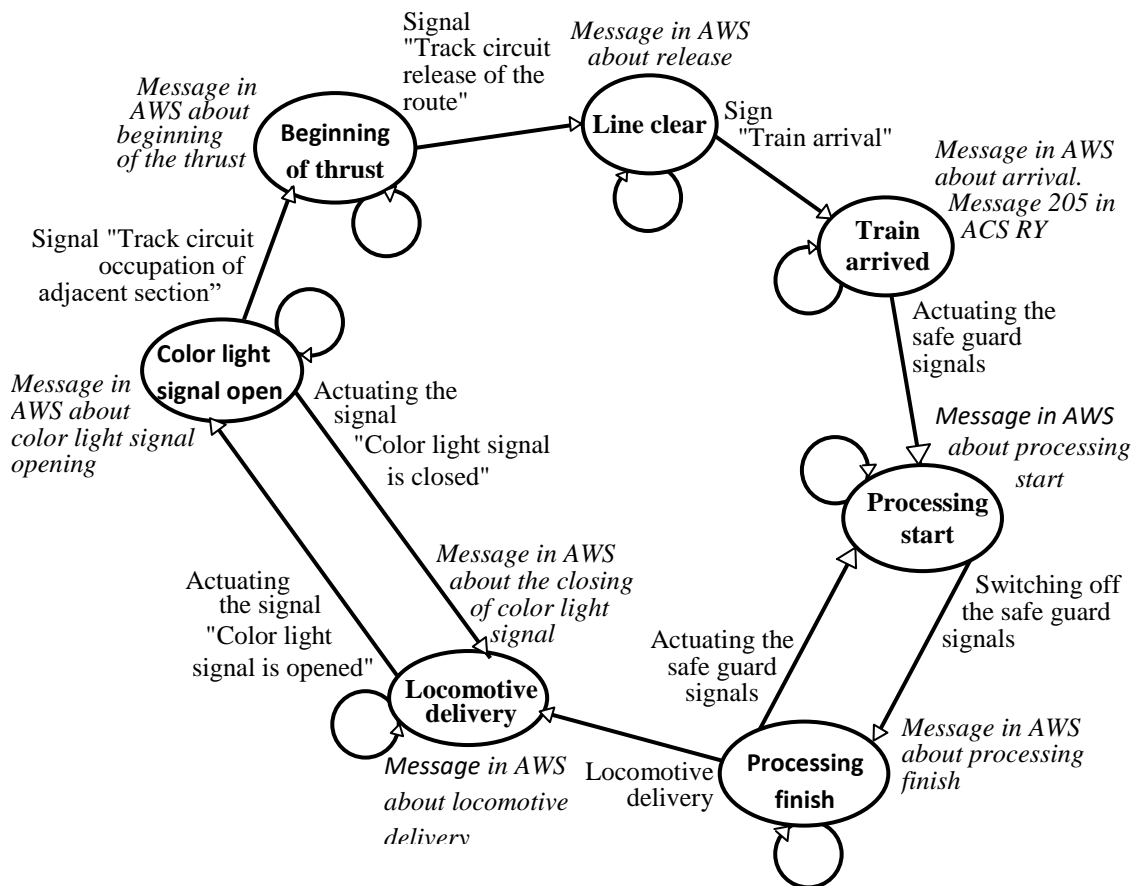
Signal "Track circuit release of the route"

Message in AWS about release

Message in AWS about beginning of the thrust

Beginning of thrust

Line clear

Sign "Train arrival"

Message in AWS about arrival. Message 205 in ACS RY

Train arrived

Signal "Track circuit occupation of adjacent section"

Actuating the safe guard signals

Color light signal open

Message in AWS about color light signal opening

Actuating the signal "Color light signal is closed"

Message in AWS about processing start

Processing start

Message in AWS about the closing of color light signal

Actuating the signal "Color light signal is opened"

Switching off the safe guard signals

Actuating the safe guard signals

Locomotive delivery

Message in AWS about processing finish

Locomotive delivery

Processing finish

Message in AWS about locomotive delivery